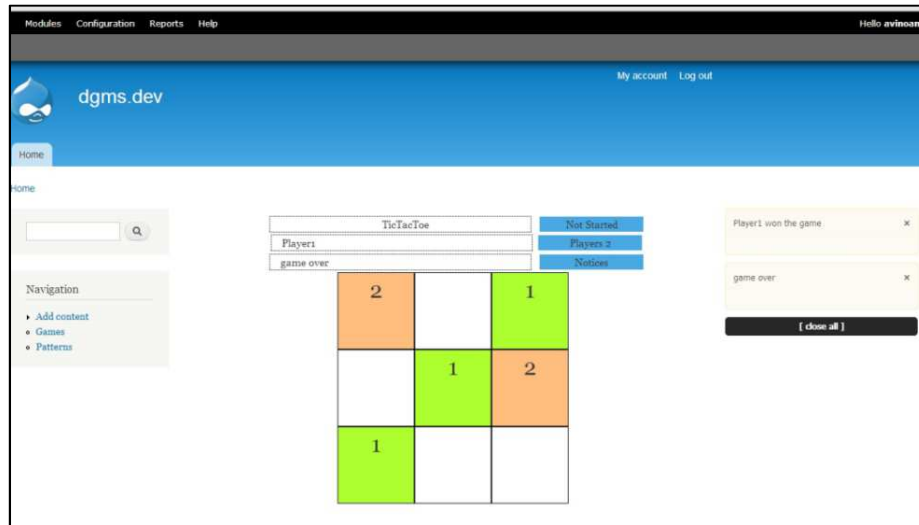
Modules Configuration Reports Help

Hello avinoan

dgms.dev

My account Log out

Home

Home

Navigation

Add content
Games
Patterns

TicTacToe
Not Started
Player1
Players 2
game over
Notices

| 2 |   | 1 |
|---|---|---|
|   | 1 | 2 |
| 1 |   |   |

Player1 won the game ×

game over ×

[ close all ]